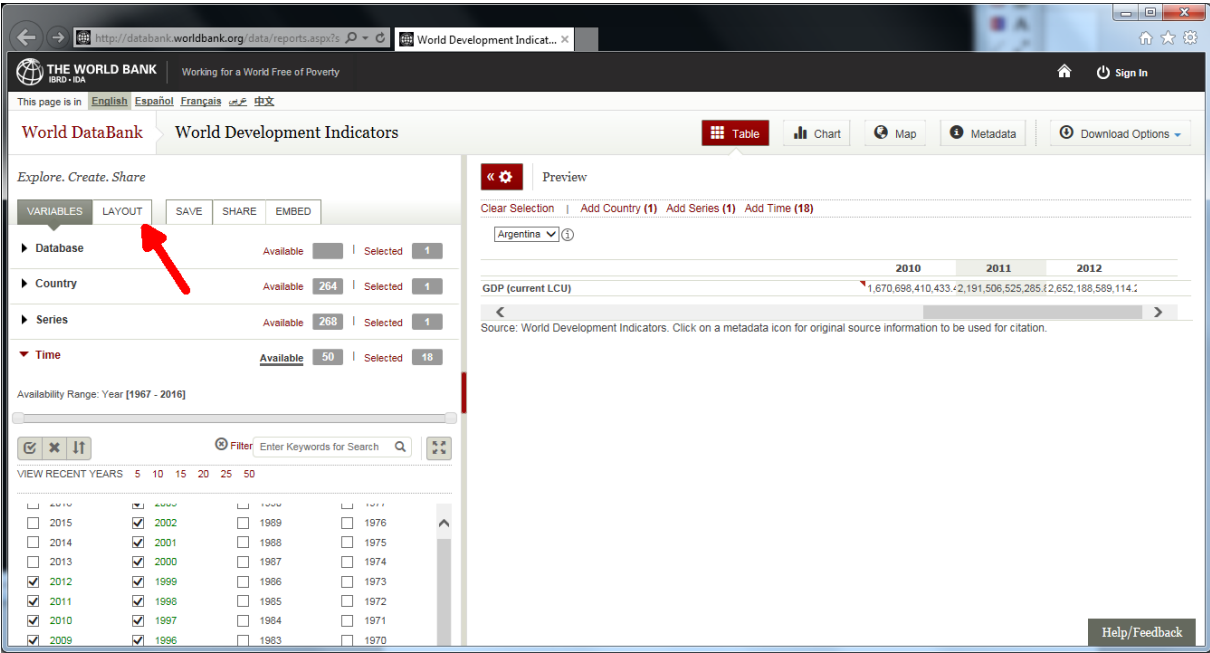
http://databank.worldbank.org/data/reports.aspx?s
World Development Indicat... ×

THE WORLD BANK
IBRD • IDA
Working for a World Free of Poverty
Sign In

This page is in English Español Français عربي 中文

World DataBank
World Development Indicators
Table
Chart
Map
Metadata
Download Options

Explore. Create. Share
VARIABLES LAYOUT SAVE SHARE EMBED

Database Available Selected 1
Country Available 264 Selected 1
Series Available 268 Selected 1
Time Available 50 Selected 18

Availability Range: Year [1967 - 2016]

Filter Enter Keywords for Search

VIEW RECENT YEARS 5 10 15 20 25 50

2015 2002 1989 1976
2014 2001 1988 1975
2013 2000 1987 1974
2012 1999 1986 1973
2011 1998 1985 1972
2010 1997 1984 1971
2009 1996 1983 1970

Preview
Clear Selection | Add Country (1) Add Series (1) Add Time (18)
Argentina

| | 2010 | 2011 | 2012 |
|---|---|---|---|
| GDP (current LCU) | 1,670,698,410,433.4 | 2,191,506,525,285.8 | 2,652,188,589,114.2 |

Source: World Development Indicators. Click on a metadata icon for original source information to be used for citation.

Help/Feedback